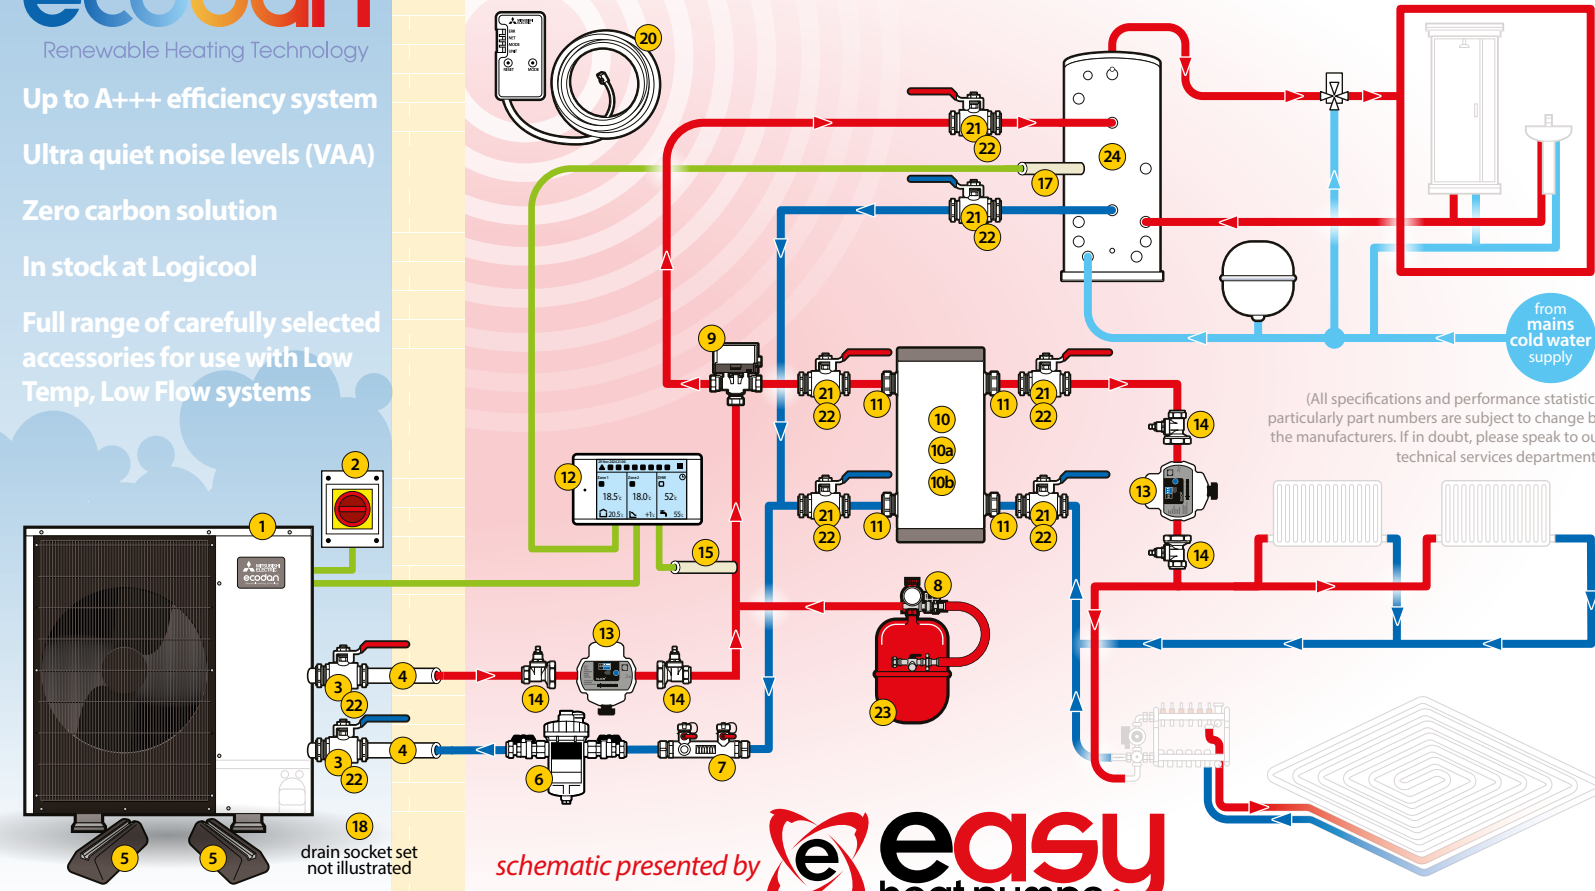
Renewable Heating Technology

Up to A+++ efficiency system

Ultra quiet noise levels (VAA)

Zero carbon solution

In stock at Logicool

Full range of carefully selected accessories for use with Low Temp, Low Flow systems

20
21
22
24
17
21
22
9
21
22
11
10
10a
10b
11
21
22
14
13
14
21
22
11
11
21
22
12
18.5 18.0 52
2
1
ecodan
15
8
4
3
22
13
14
14
4
3
22
6
7
23
18
5
5

from mains cold water supply

(All specifications and performance statistic particularly part numbers are subject to change b the manufacturers. If in doubt, please speak to ou technical services department

drain socket set not illustrated

schematic presented by

easy